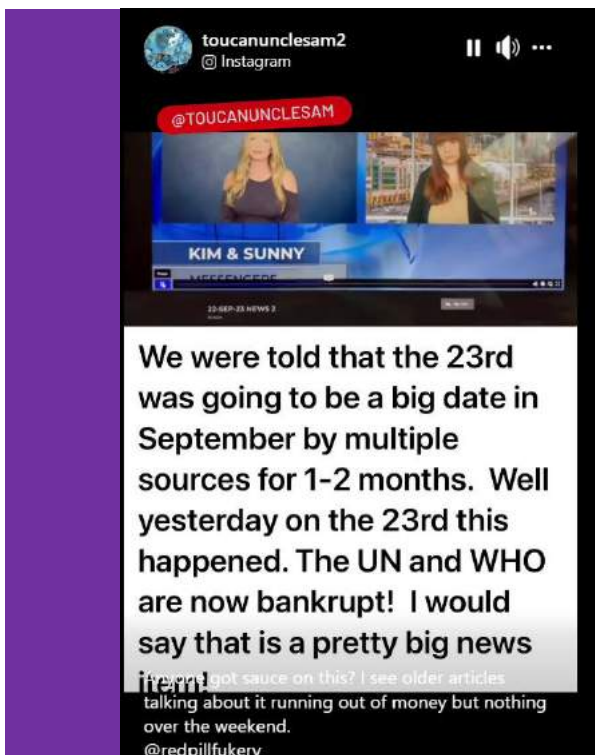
toucanunclesam2
Instagram

@TOUCANUNCLESAM

KIM & SUNNY
MESSENGERS

22-SEP-23 NEWS 2

We were told that the 23rd was going to be a big date in September by multiple sources for 1-2 months. Well yesterday on the 23rd this happened. The UN and WHO are now bankrupt! I would say that is a pretty big news item!

Anyone got sauce on this? I see older articles talking about it running out of money but nothing over the weekend.
@redpillfukery